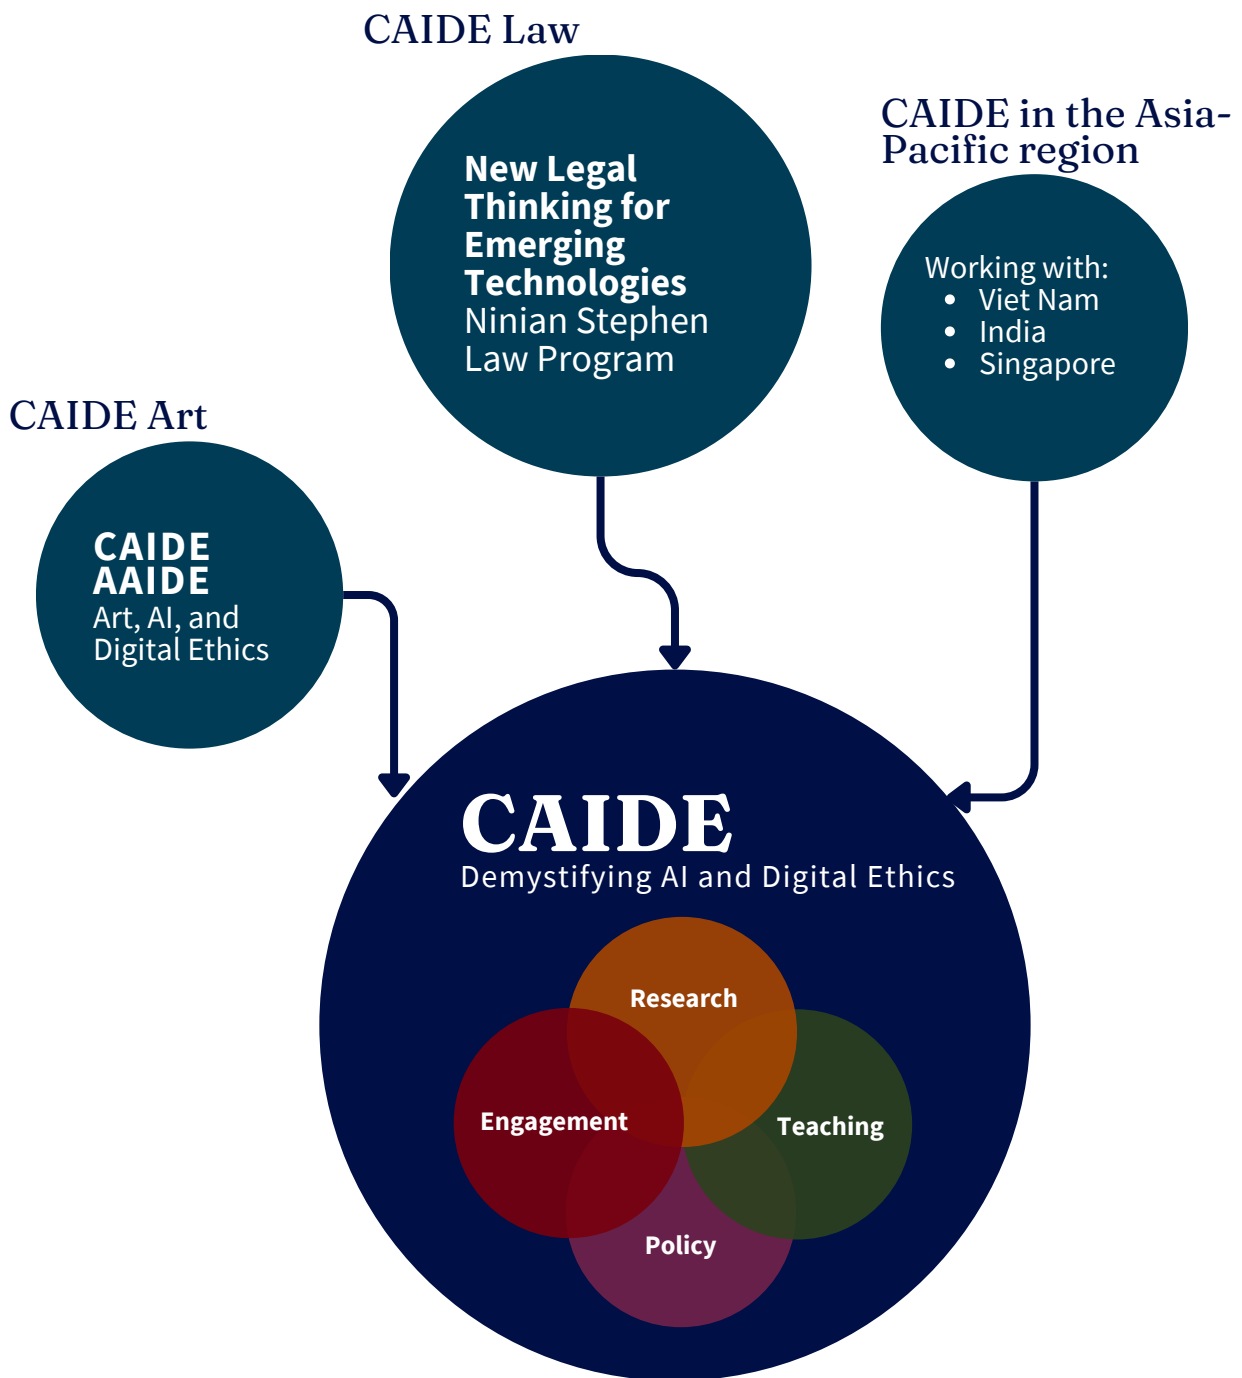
CAIDE Law

New Legal Thinking for Emerging Technologies
Ninian Stephen Law Program

CAIDE in the Asia-Pacific region

Working with:
- Viet Nam
- India
- Singapore

CAIDE Art

CAIDE AAIDE
Art, AI, and Digital Ethics

CAIDE
Demystifying AI and Digital Ethics

Research

Engagement

Teaching

Policy